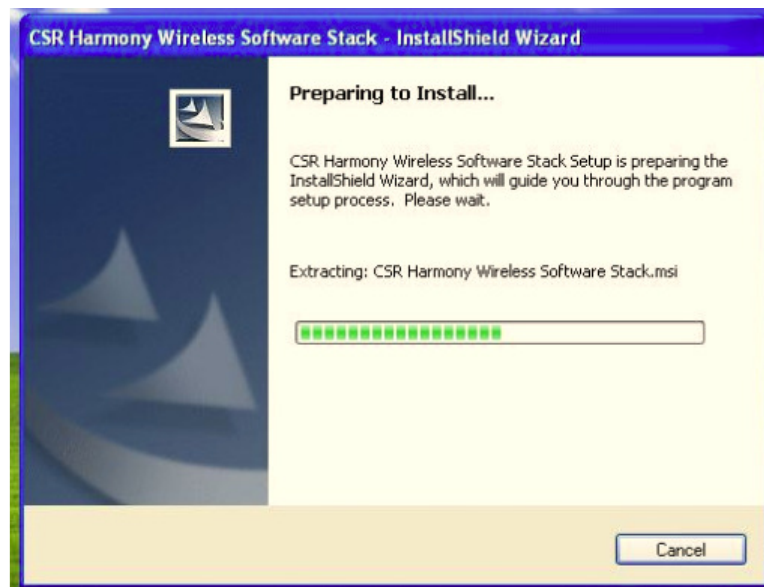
CSR Harmony Wireless Software Stack - InstallShield Wizard

Preparing to Install...

CSR Harmony Wireless Software Stack Setup is preparing the InstallShield Wizard, which will guide you through the program setup process. Please wait.

Extracting: CSR Harmony Wireless Software Stack.msi

Cancel